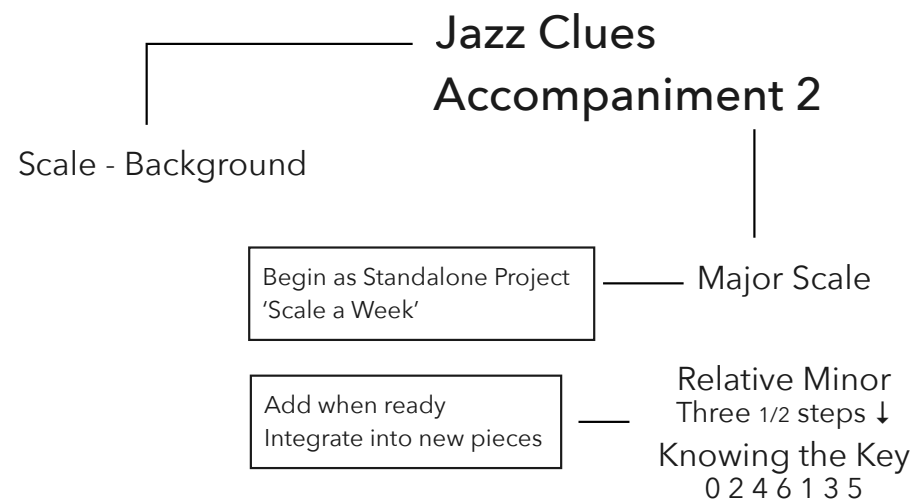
Jazz Clues
Accompaniment 2

Scale - Background

Begin as Standalone Project
'Scale a Week'

Major Scale

Add when ready
Integrate into new pieces

Relative Minor
Three 1/2 steps ↓
Knowing the Key
0 2 4 6 1 3 5